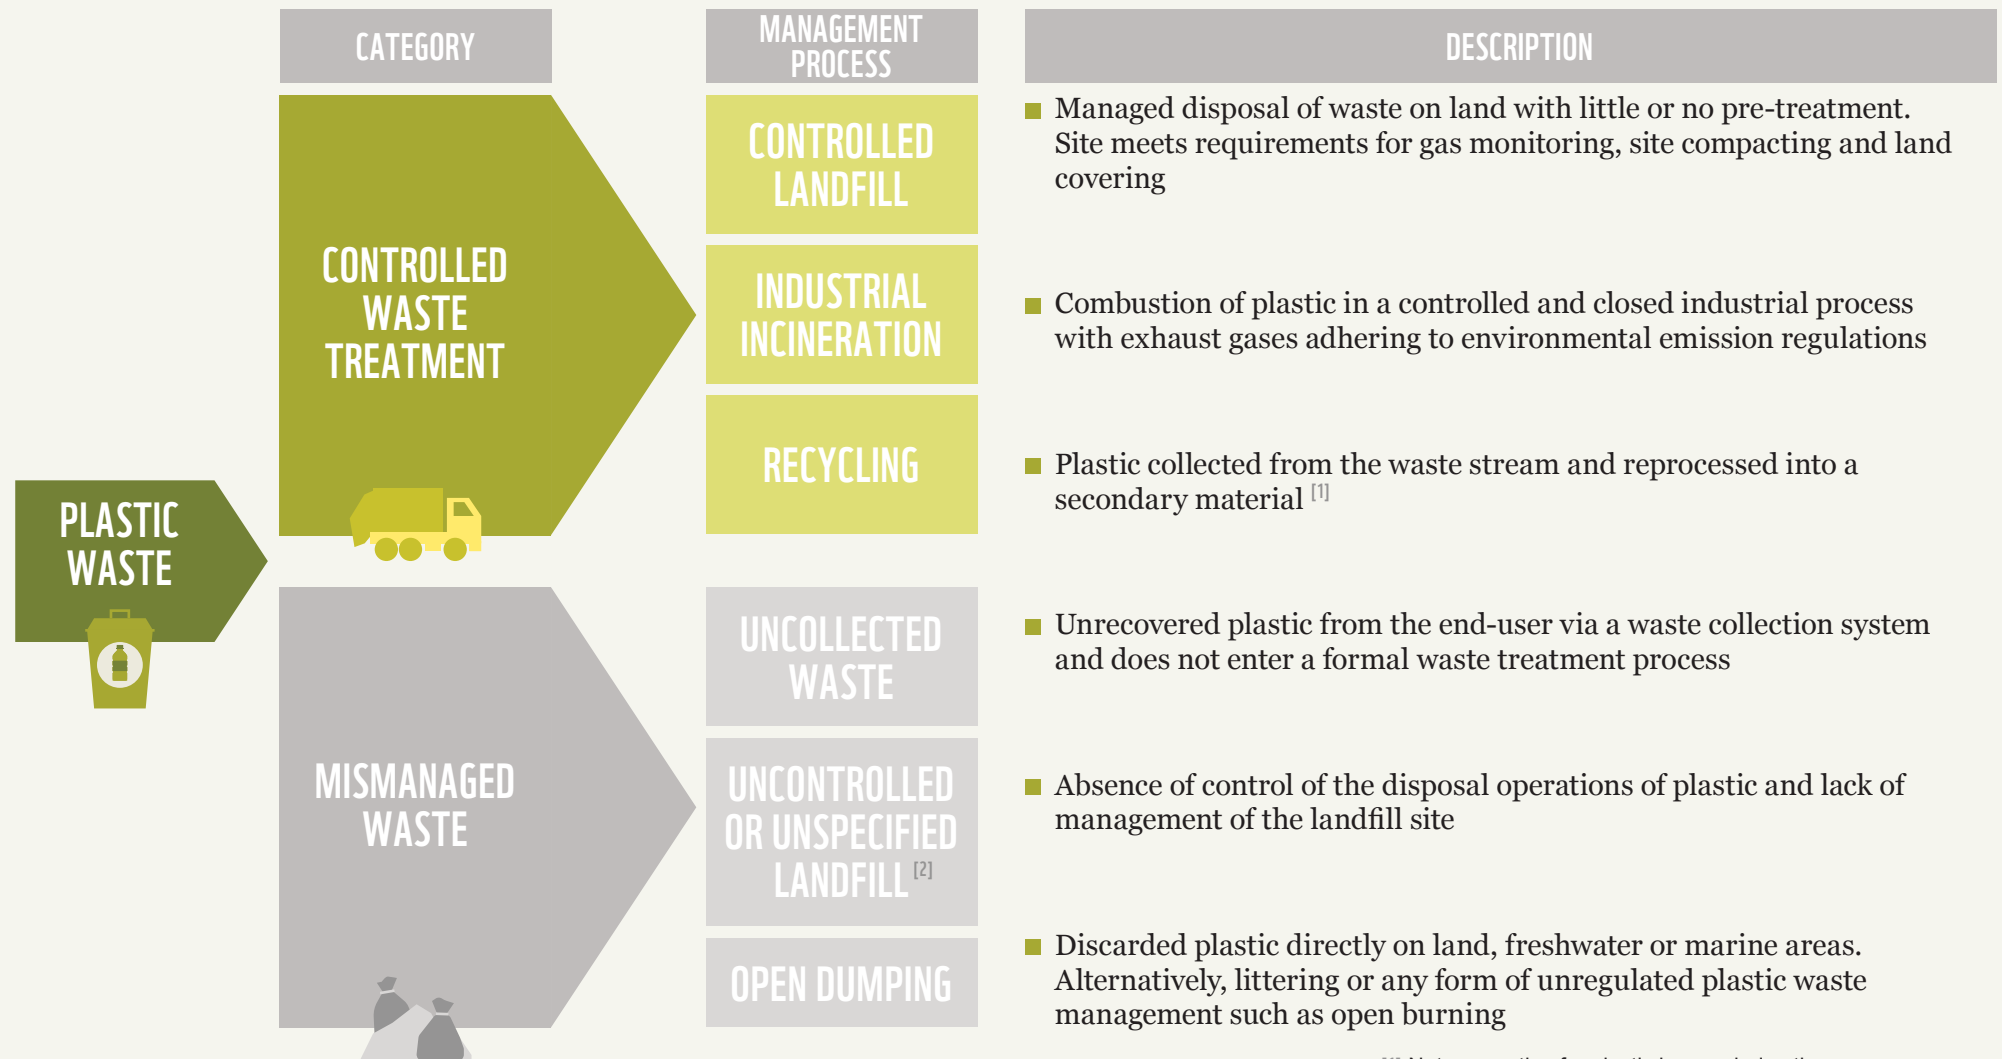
CATEGORY

MANAGEMENT PROCESS

DESCRIPTION

PLASTIC WASTE

CONTROLLED WASTE TREATMENT

CONTROLLED LANDFILL

■ Managed disposal of waste on land with little or no pre-treatment. Site meets requirements for gas monitoring, site compacting and land covering

INDUSTRIAL INCINERATION

■ Combustion of plastic in a controlled and closed industrial process with exhaust gases adhering to environmental emission regulations

RECYCLING

■ Plastic collected from the waste stream and reprocessed into a secondary material [1]

MISMANAGED WASTE

UNCOLLECTED WASTE

■ Unrecovered plastic from the end-user via a waste collection system and does not enter a formal waste treatment process

UNCONTROLLED OR UNSPECIFIED LANDFILL [2]

■ Absence of control of the disposal operations of plastic and lack of management of the landfill site

OPEN DUMPING

■ Discarded plastic directly on land, freshwater or marine areas. Alternatively, littering or any form of unregulated plastic waste management such as open burning

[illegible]